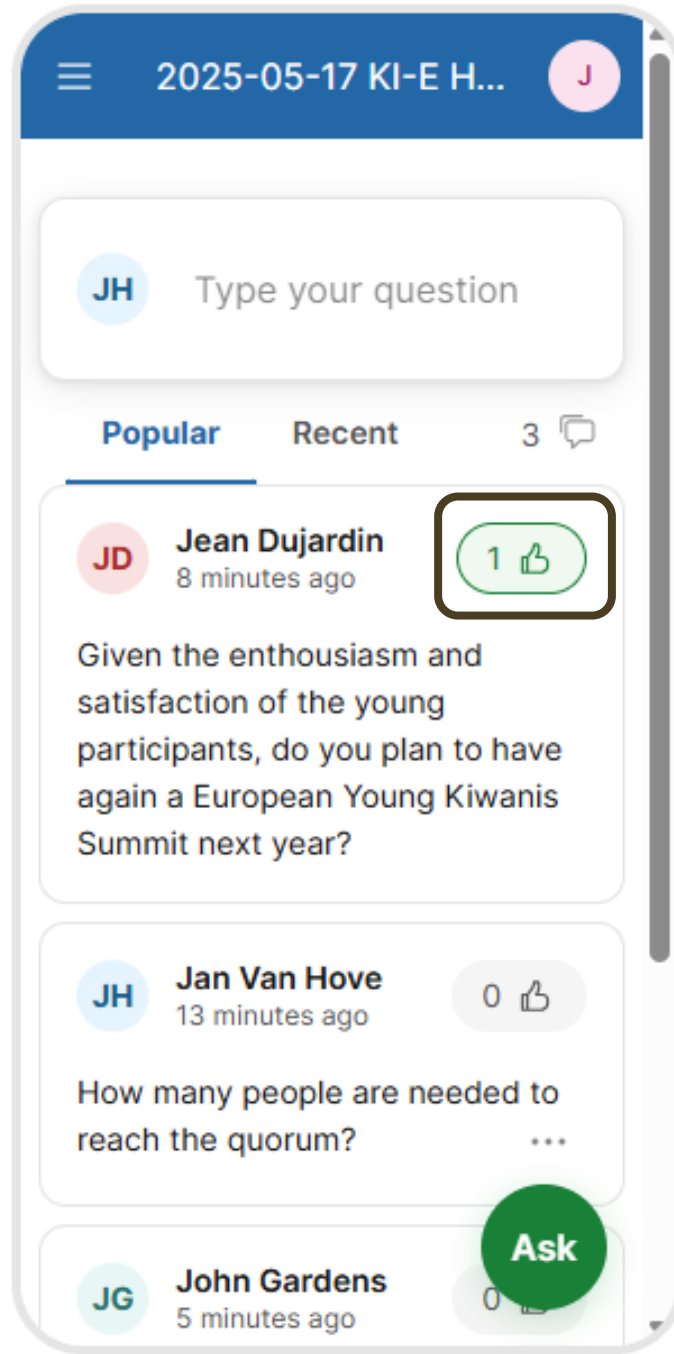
2025-05-17 KI-E H...

J

JH Type your question

Popular Recent 3

JD Jean Dujardin
8 minutes ago

1

Given the enthousiasm and satisfaction of the young participants, do you plan to have again a European Young Kiwanis Summit next year?

JH Jan Van Hove
13 minutes ago

0

How many people are needed to reach the quorum?

...

JG John Gardens
5 minutes ago

0

Ask